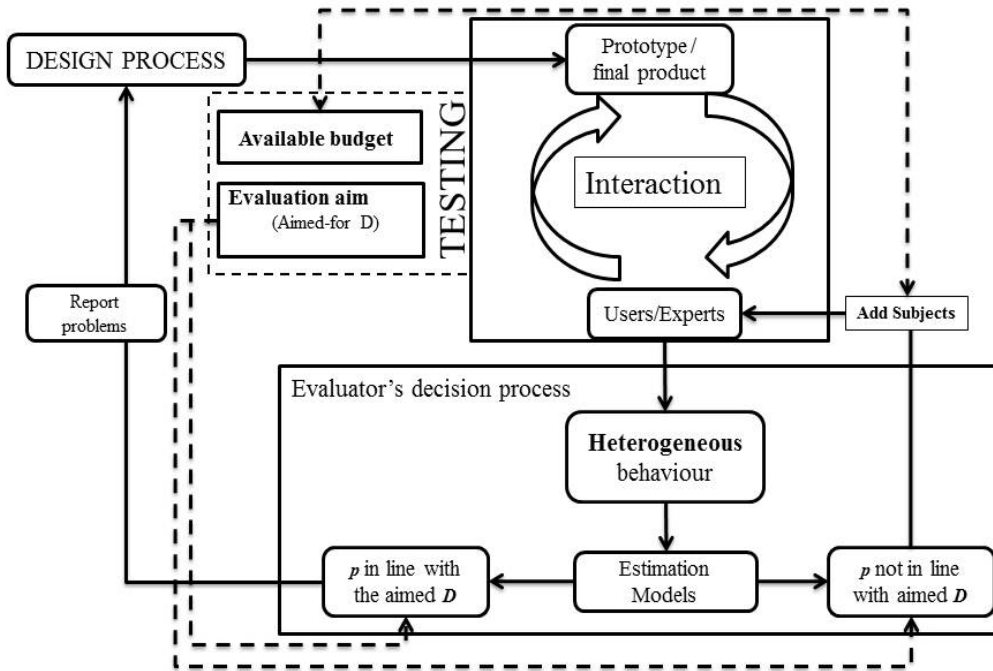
DESIGN PROCESS

Prototype / final product

Available budget

Evaluation aim (Aimed-for D)

TESTING

Interaction

Report problems

Users/Experts

Add Subjects

Evaluator's decision process

**Heterogeneous** behaviour

$p$ in line with the aimed $D$

Estimation Models

$p$ not in line with aimed $D$